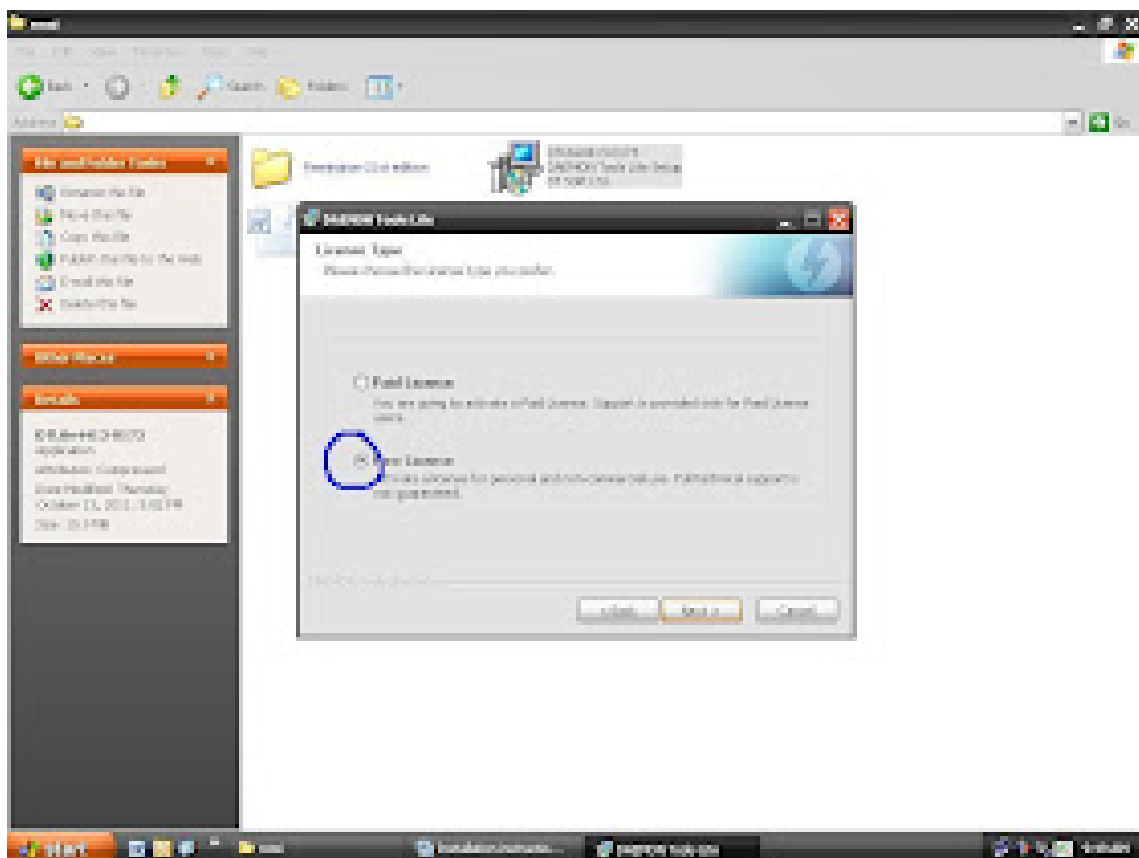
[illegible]

File Edit View Favorites Tools Help

Back · Search Folders

Address

Go

File and Folder Tasks

Rename this file
Move this file
Copy this file
Publish this file to the Web
E-mail this file
Delete this file

Other Places

Details

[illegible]
Application
Attributes: Compressed
Date Modified: Thursday, October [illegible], 2011, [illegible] PM
Size: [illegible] MB

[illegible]

DAEMON Tools Lite Setup

DAEMON Tools Lite

License Type
Please choose the license type you prefer.

Paid License
You are going to activate a Paid License. Support is provided only for Paid License users.

Free License
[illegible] for personal and non-commercial use. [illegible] support is not guaranteed.

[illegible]

< Back Next > Cancel

start

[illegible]

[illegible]

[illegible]